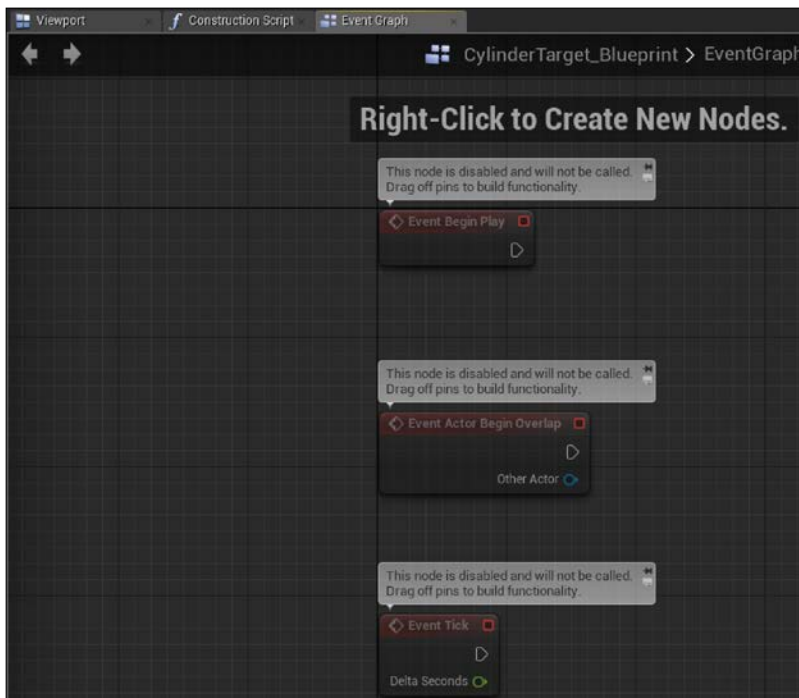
Viewport
Construction Script
Event Graph

CylinderTarget_Blueprint > EventGraph

Right-Click to Create New Nodes.

This node is disabled and will not be called. Drag off pins to build functionality.

Event Begin Play

This node is disabled and will not be called. Drag off pins to build functionality.

Event Actor Begin Overlap

Other Actor

This node is disabled and will not be called. Drag off pins to build functionality.

Event Tick

Delta Seconds